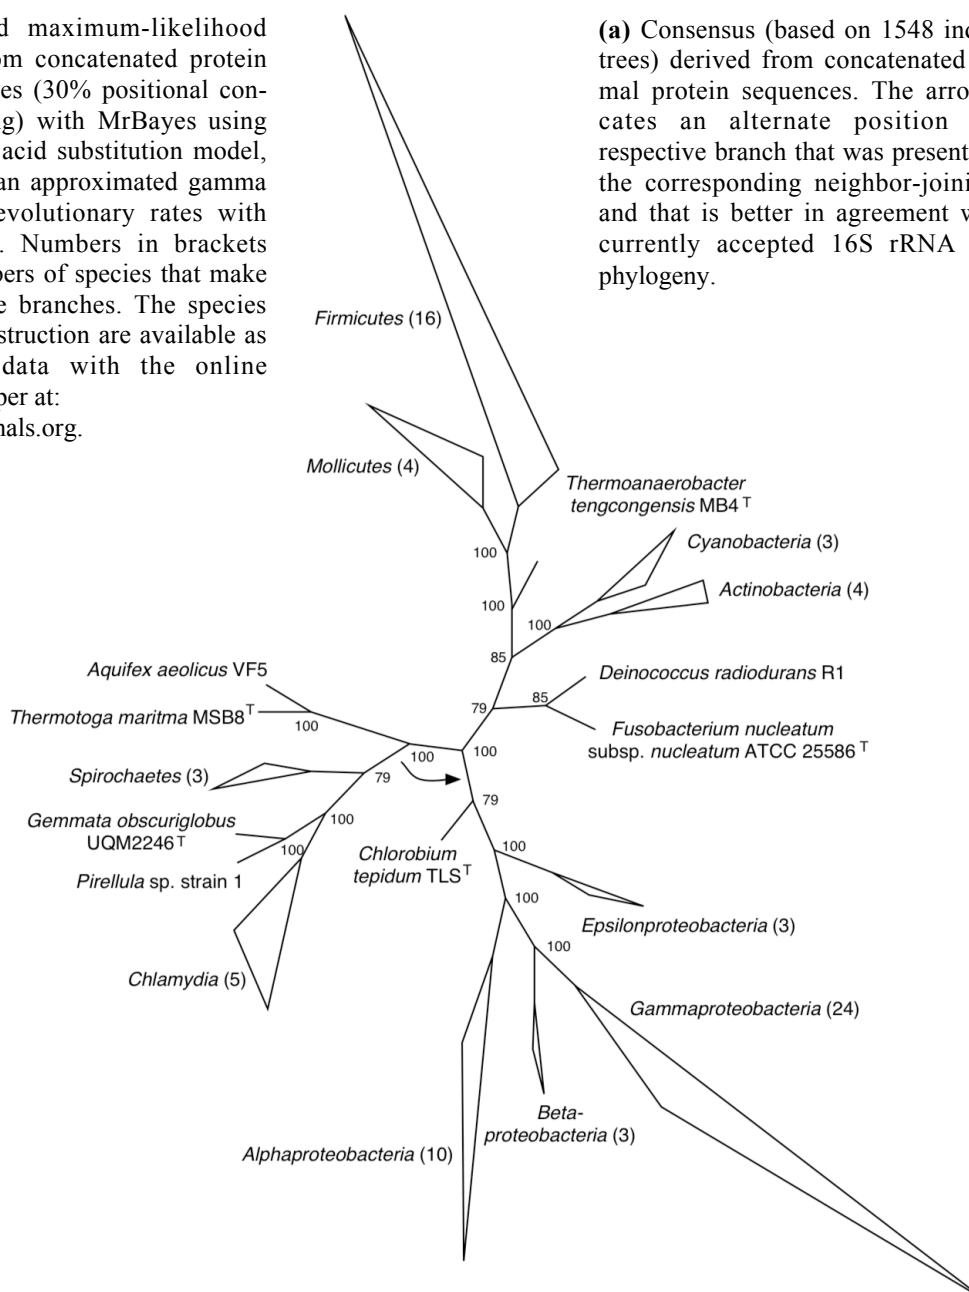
d maximum-likelihood om concatenated protein es (30% positional conng) with MrBayes using acid substitution model, an approximated gamma evolutionary rates with . Numbers in brackets bers of species that make e branches. The species struction are available as data with the online per at: nals.org.

**(a)** Consensus (based on 1548 inc trees) derived from concatenated mal protein sequences. The arro cates an alternate position respective branch that was present the corresponding neighbor-joini and that is better in agreement w currently accepted 16S rRNA phylogeny.

*Firmicutes* (16)

*Mollicutes* (4)

*Thermoanaerobacter tengcongensis* MB4 $^T$

100

100

*Cyanobacteria* (3)

*Actinobacteria* (4)

100

85

*Deinococcus radiodurans* R1

85

79

*Aquifex aeolicus* VF5

*Thermotoga maritma* MSB8$^T$

100

*Fusobacterium nucleatum* subsp. *nucleatum* ATCC 25586 $^T$

100

100

*Spirochaetes* (3)

79

79

*Gemmata obscuriglobus* UQM2246$^T$

100

100

*Pirellula* sp. strain 1

*Chlorobium tepidum* TLS$^T$

100

100

*Epsilonproteobacteria* (3)

100

*Chlamydia* (5)

*Gammaproteobacteria* (24)

*Beta-proteobacteria* (3)

*Alphaproteobacteria* (10)